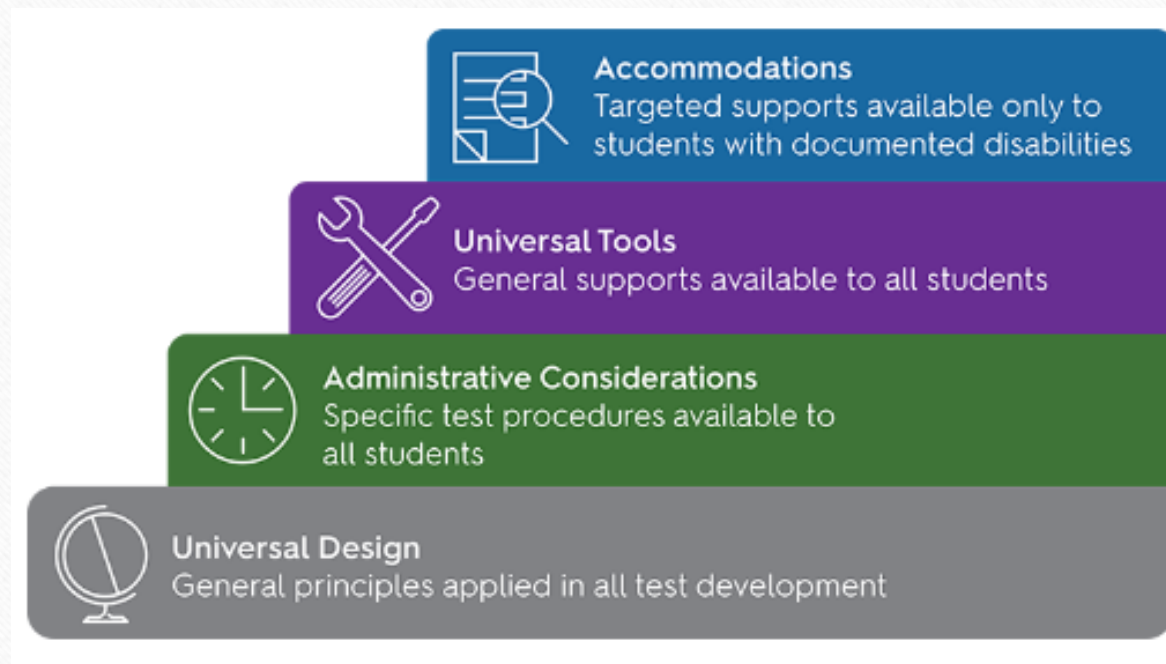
Accommodations
Targeted supports available only to students with documented disabilities

Universal Tools
General supports available to all students

Administrative Considerations
Specific test procedures available to all students

Universal Design
General principles applied in all test development